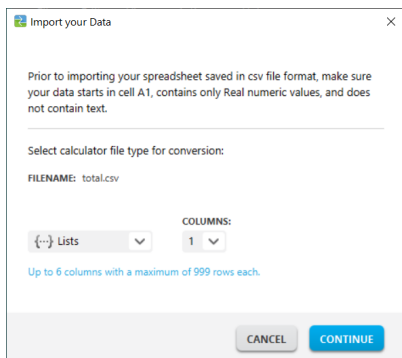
Import your Data

×

Prior to importing your spreadsheet saved in csv file format, make sure your data starts in cell A1, contains only Real numeric values, and does not contain text.

Select calculator file type for conversion:

FILENAME: total.csv

COLUMNS:

{···} Lists

1

Up to 6 columns with a maximum of 999 rows each.

CANCEL

CONTINUE